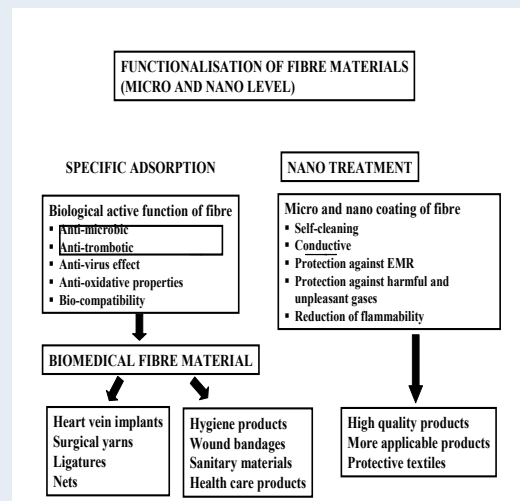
FUNCTIONALISATION OF FIBRE MATERIALS (MICRO AND NANO LEVEL)

SPECIFIC ADSORPTION

NANO TREATMENT

Biological active function of fibre
▪ Anti-microbic
▪ Anti-trombotic
▪ Anti-virus effect
▪ Anti-oxidative properties
▪ Bio-compatibility

Micro and nano coating of fibre
▪ Self-cleaning
▪ Conductive
▪ Protection against EMR
▪ Protection against harmful and unpleasant gases
▪ Reduction of flammability

BIOMEDICAL FIBRE MATERIAL

Heart vein implants
Surgical yarns
Ligatures
Nets

Hygiene products
Wound bandages
Sanitary materials
Health care products

High quality products
More applicable products
Protective textiles